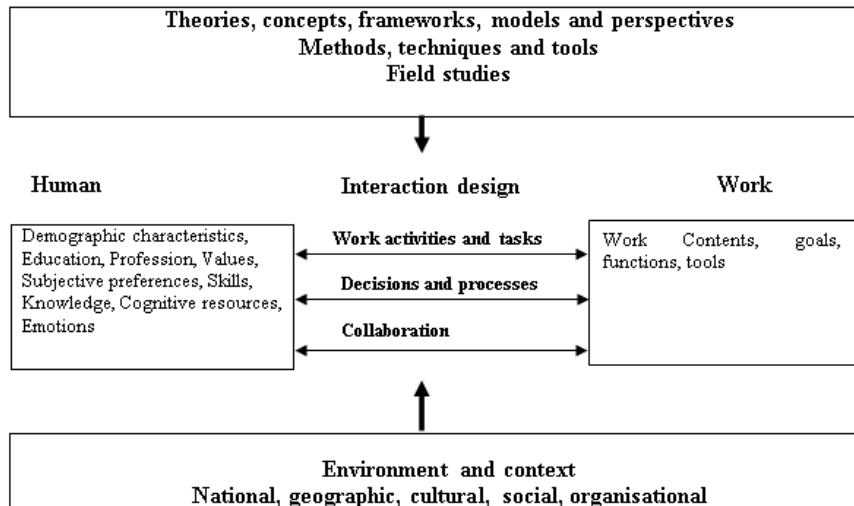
Theories, concepts, frameworks, models and perspectives
Methods, techniques and tools
Field studies

Human

Interaction design

Work

Demographic characteristics, Education, Profession, Values, Subjective preferences, Skills, Knowledge, Cognitive resources, Emotions

Work activities and tasks

Decisions and processes

Collaboration

Work Contents, goals, functions, tools

Environment and context
National, geographic, cultural, social, organisational